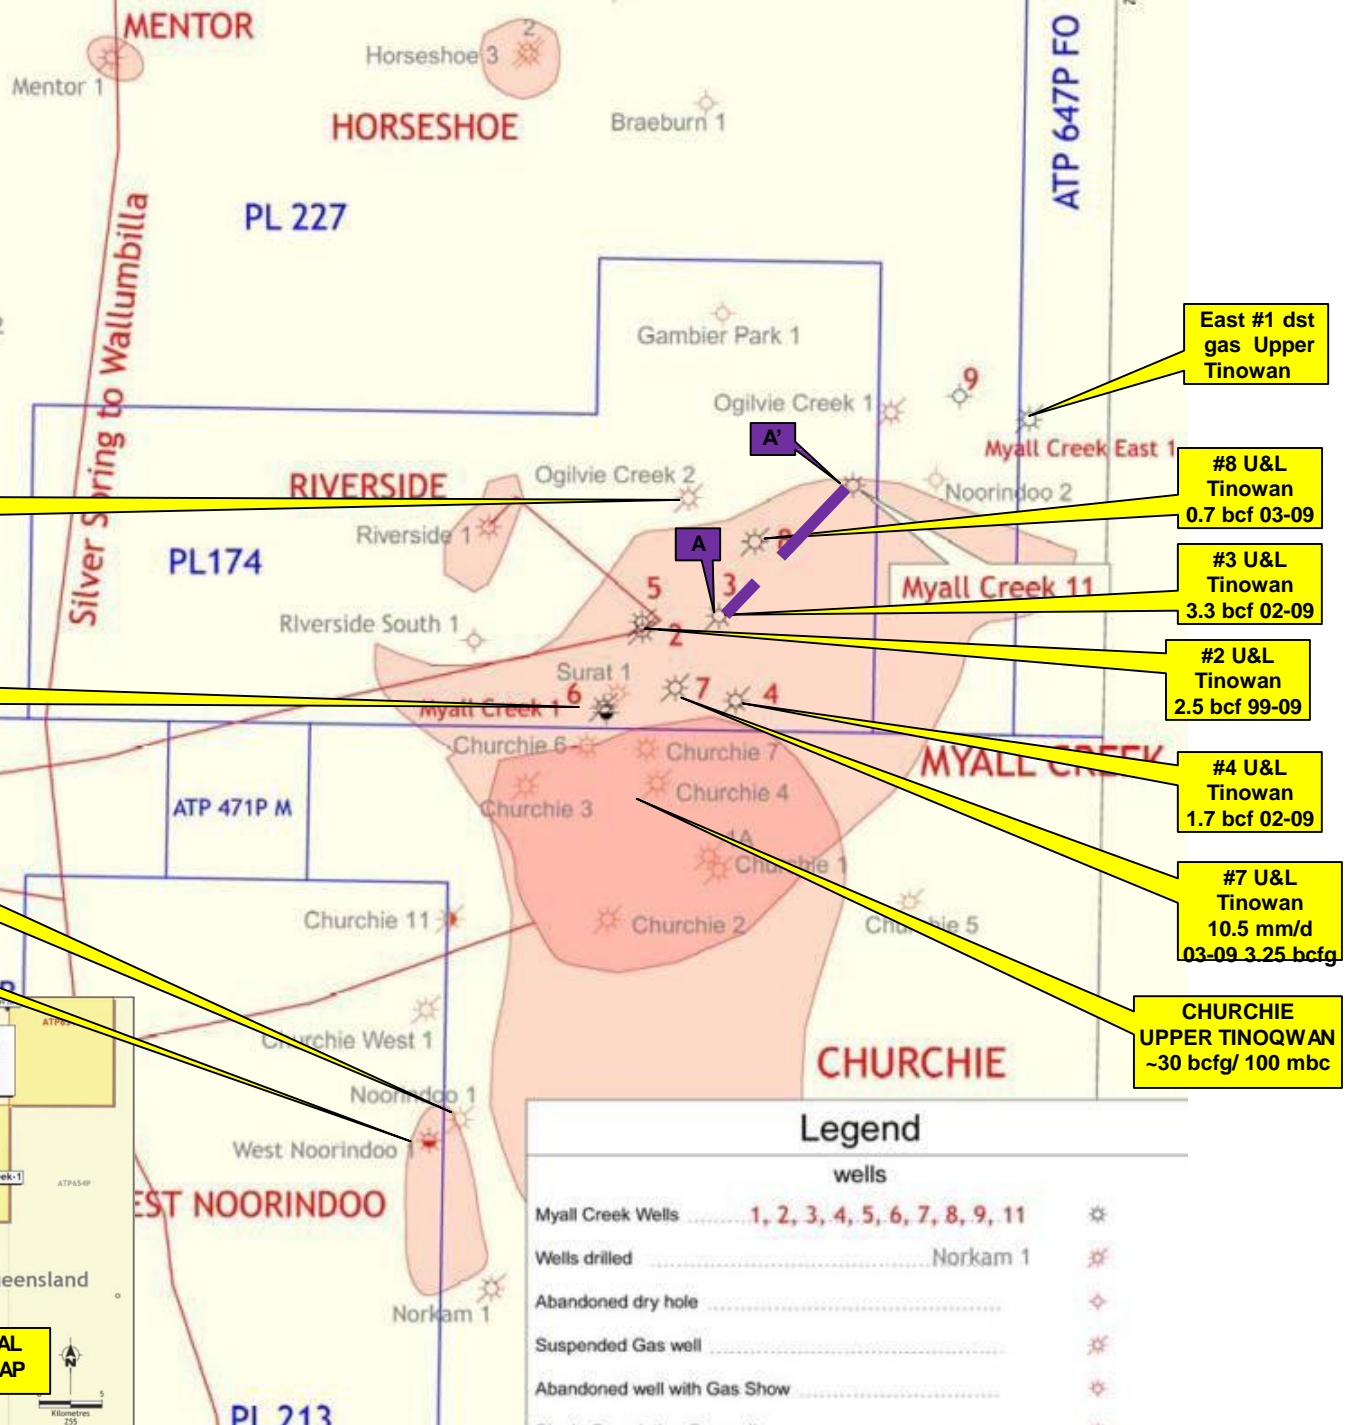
MENTOR
Mentor 1
Horseshoe 3
2
HORSESHOE
Braeburn 1
PL 227
Silver Spring to Wallumbilla
ATP 647P FO
Gambier Park 1
East #1 dst gas Upper Tinowan
Ogilvie Creek 1
9
Myall Creek East 1
A'
RIVERSIDE
Ogilvie Creek 2
Noorindoo 2
#8 U&L Tinowan 0.7 bcf 03-09
Riverside 1
A
8
PL174
5
3
Myall Creek 11
#3 U&L Tinowan 3.3 bcf 02-09
Riverside South 1
2
#2 U&L Tinowan 2.5 bcf 99-09
Surat 1
6
7
4
Myall Creek 1
Churchie 6
Churchie 7
MYALL CREEK
#4 U&L Tinowan 1.7 bcf 02-09
ATP 471P M
Churchie 3
Churchie 4
1A
Churchie 1
#7 U&L Tinowan 10.5 mm/d 03-09 3.25 bcfg
Churchie 11
Churchie 2
Churchie 5
CHURCHIE UPPER TINOQWAN ~30 bcfg/ 100 mbc
Churchie West 1
CHURCHIE
Noorindoo 1
Legend
West Noorindoo 1
wells
EST NOORINDOO
Myall Creek Wells 1, 2, 3, 4, 5, 6, 7, 8, 9, 11
Wells drilled Norkam 1
eensland
Abandoned dry hole
Norkam 1
Suspended Gas well
AL
AP
Abandoned well with Gas Show
PL 213